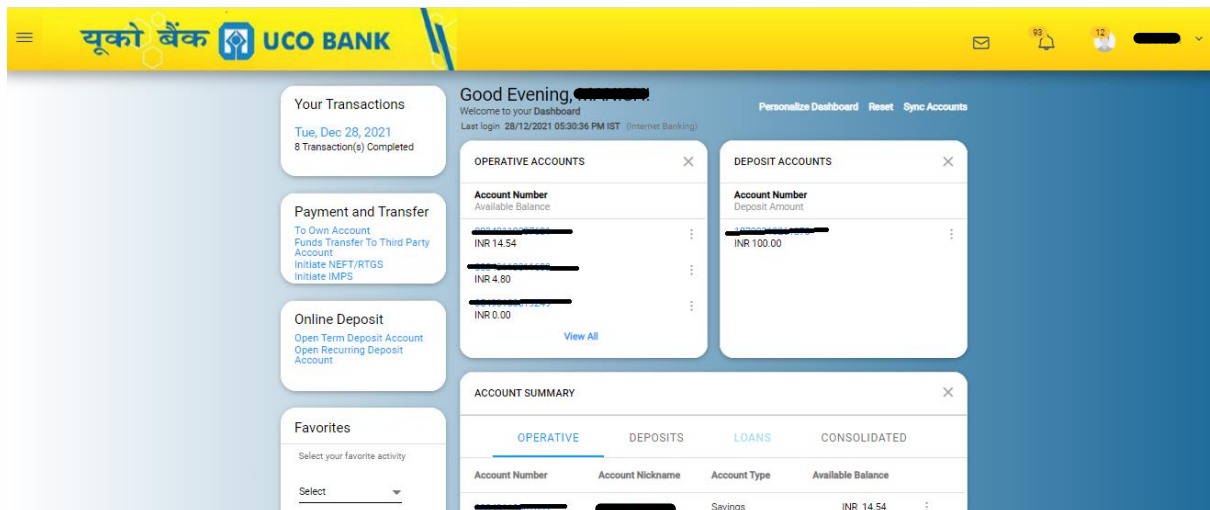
यूको बैंक UCO BANK

93

12

Your Transactions

Tue, Dec 28, 2021
8 Transaction(s) Completed

Payment and Transfer

To Own Account
Funds Transfer To Third Party Account
Initiate NEFT/RTGS
Initiate IMPS

Online Deposit

Open Term Deposit Account
Open Recurring Deposit Account

Favorites

Select your favorite activity

Select

Good Evening, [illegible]
Welcome to your Dashboard
Last login 28/12/2021 05:30:36 PM IST (Internet Banking)

Personalize Dashboard Reset Sync Accounts

OPERATIVE ACCOUNTS

Account Number
Available Balance

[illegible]
INR 14.54

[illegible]
INR 4.80

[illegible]
INR 0.00

View All

DEPOSIT ACCOUNTS

Account Number
Deposit Amount

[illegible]
INR 100.00

ACCOUNT SUMMARY

OPERATIVE DEPOSITS LOANS CONSOLIDATED

| Account Number | Account Nickname | Account Type | Available Balance |
|---|---|---|---|
| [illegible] | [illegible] | Savings | INR 14.54 |